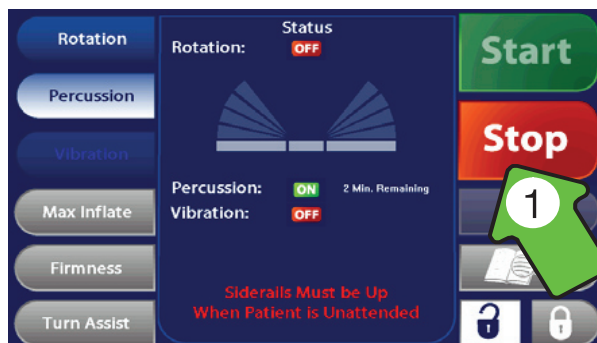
Rotation

Percussion

Vibration

Max Inflate

Firmness

Turn Assist

Status

Rotation: OFF

Percussion: ON 2 Min. Remaining

Vibration: OFF

Siderails Must be Up When Patient is Unattended

Start

Stop

1